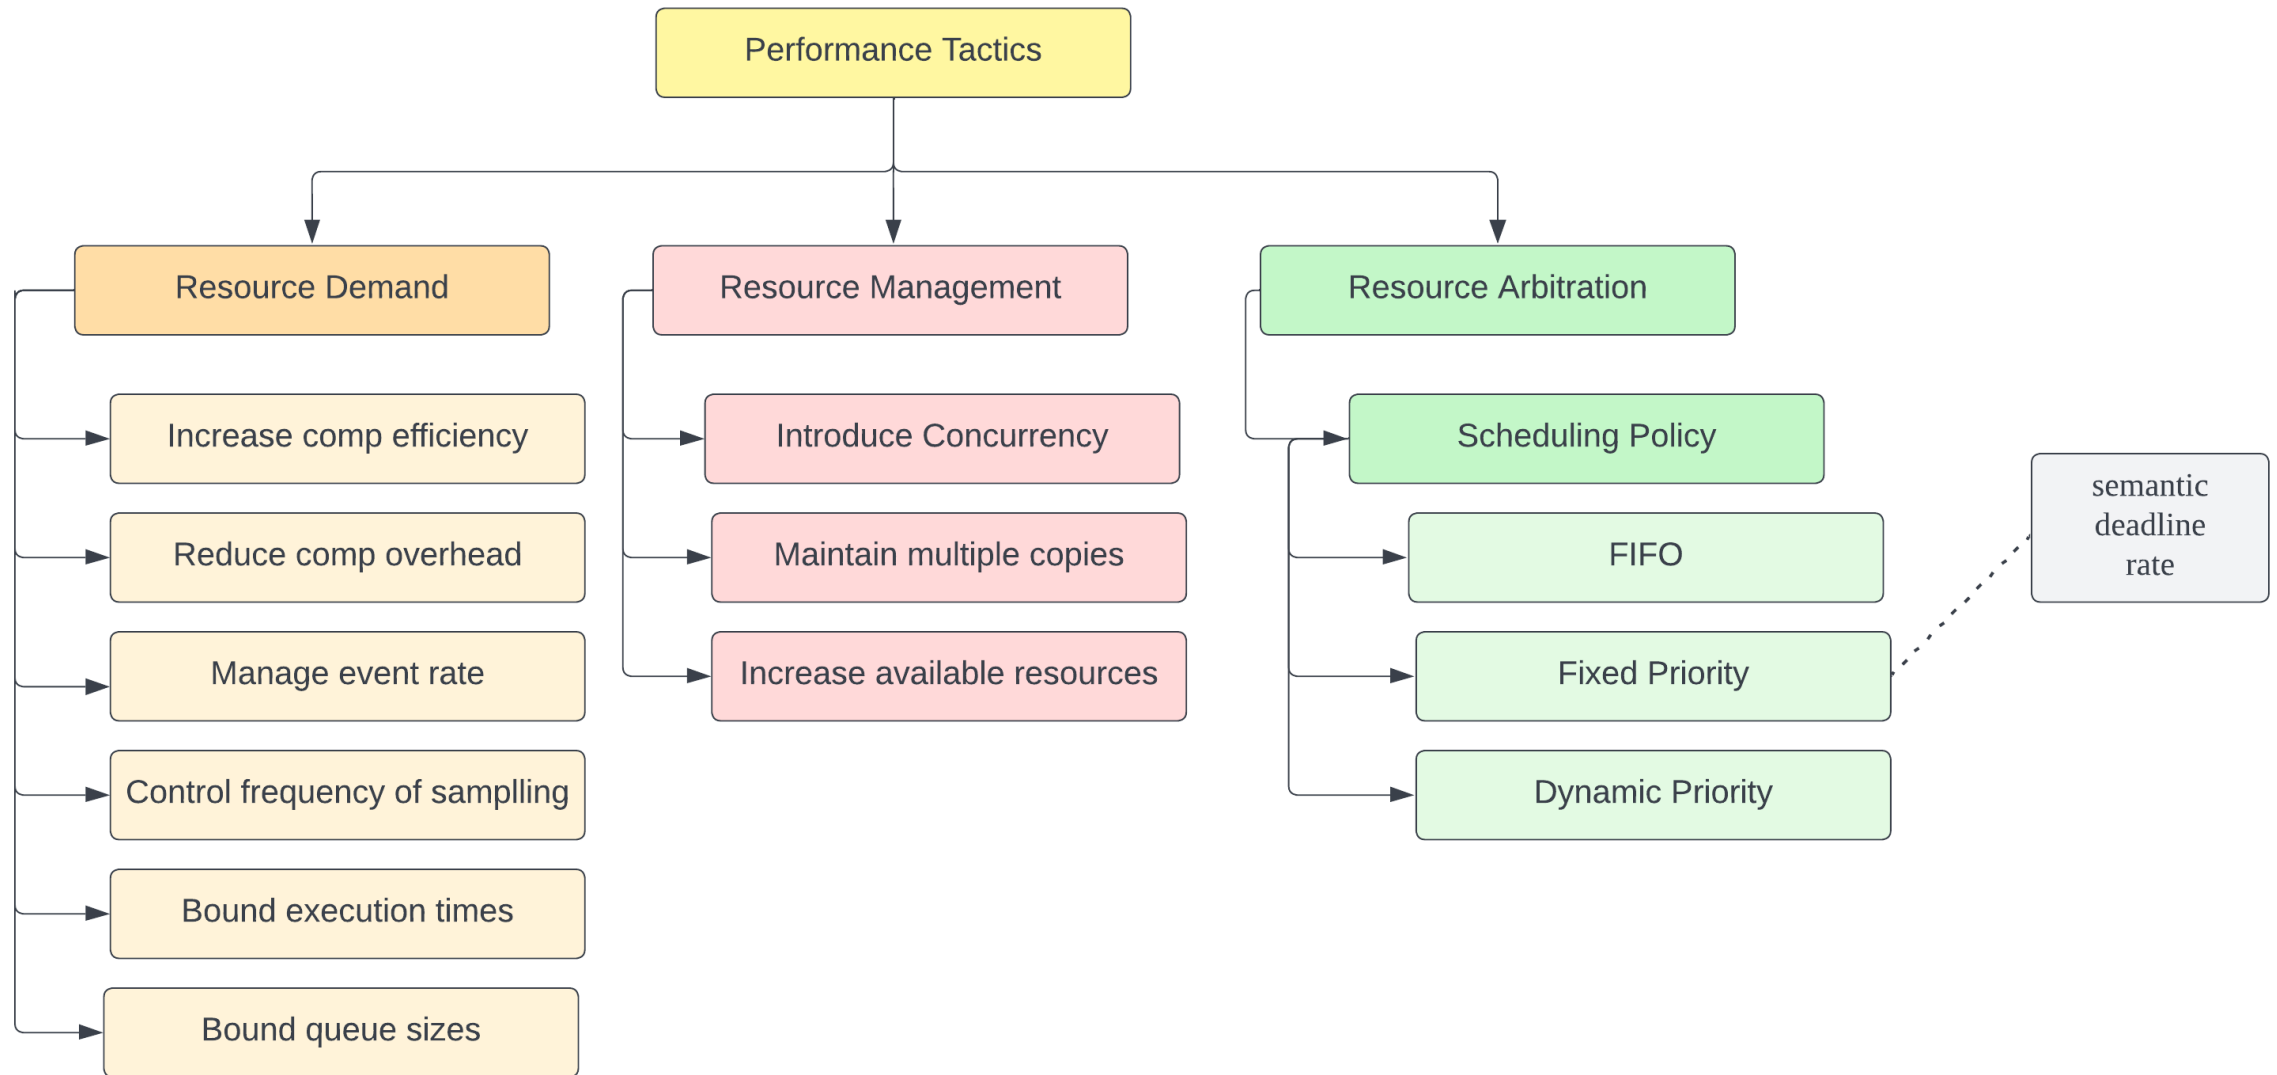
Performance Tactics

Resource Demand

Increase comp efficiency

Reduce comp overhead

Manage event rate

Control frequency of samplling

Bound execution times

Bound queue sizes

Resource Management

Introduce Concurrency

Maintain multiple copies

Increase available resources

Resource Arbitration

Scheduling Policy

FIFO

Fixed Priority

Dynamic Priority

semantic deadline rate